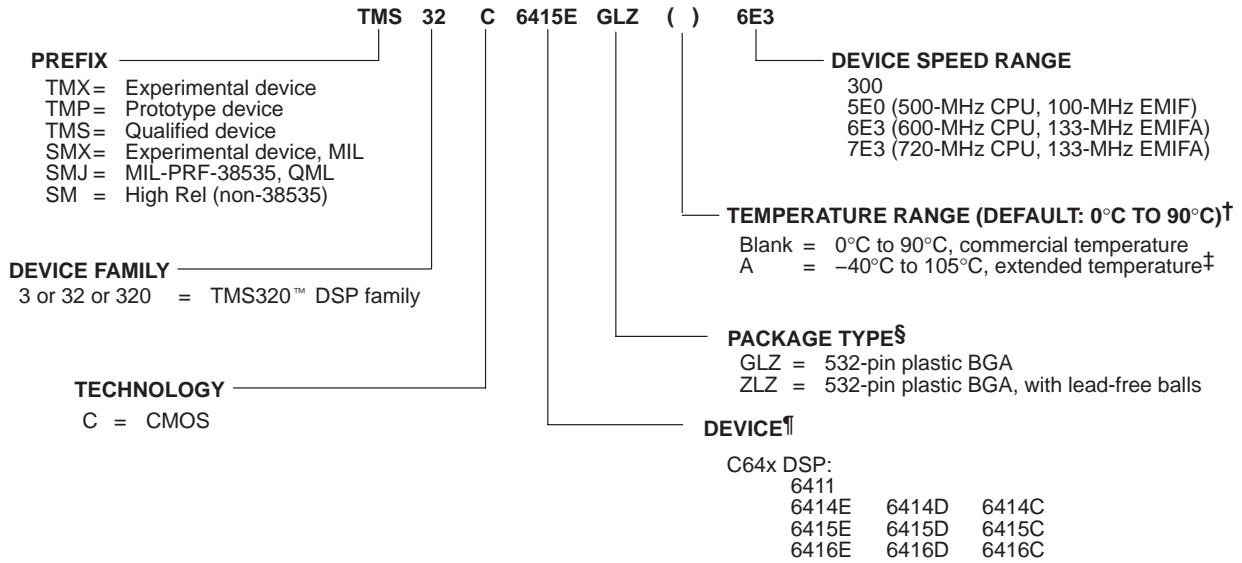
TMS 32 C 6415E GLZ ( ) 6E3

PREFIX
TMX = Experimental device
TMP = Prototype device
TMS = Qualified device
SMX = Experimental device, MIL
SMJ = MIL-PRF-38535, QML
SM = High Rel (non-38535)

DEVICE FAMILY
3 or 32 or 320 = TMS320™ DSP family

TECHNOLOGY
C = CMOS

DEVICE SPEED RANGE
300
5E0 (500-MHz CPU, 100-MHz EMIF)
6E3 (600-MHz CPU, 133-MHz EMIFA)
7E3 (720-MHz CPU, 133-MHz EMIFA)

TEMPERATURE RANGE (DEFAULT: 0°C TO 90°C)†
Blank = 0°C to 90°C, commercial temperature
A = –40°C to 105°C, extended temperature‡

PACKAGE TYPE§
GLZ = 532-pin plastic BGA
ZLZ = 532-pin plastic BGA, with lead-free balls

DEVICE¶
C64x DSP:
6411
6414E 6414D 6414C
6415E 6415D 6415C
6416E 6416D 6416C